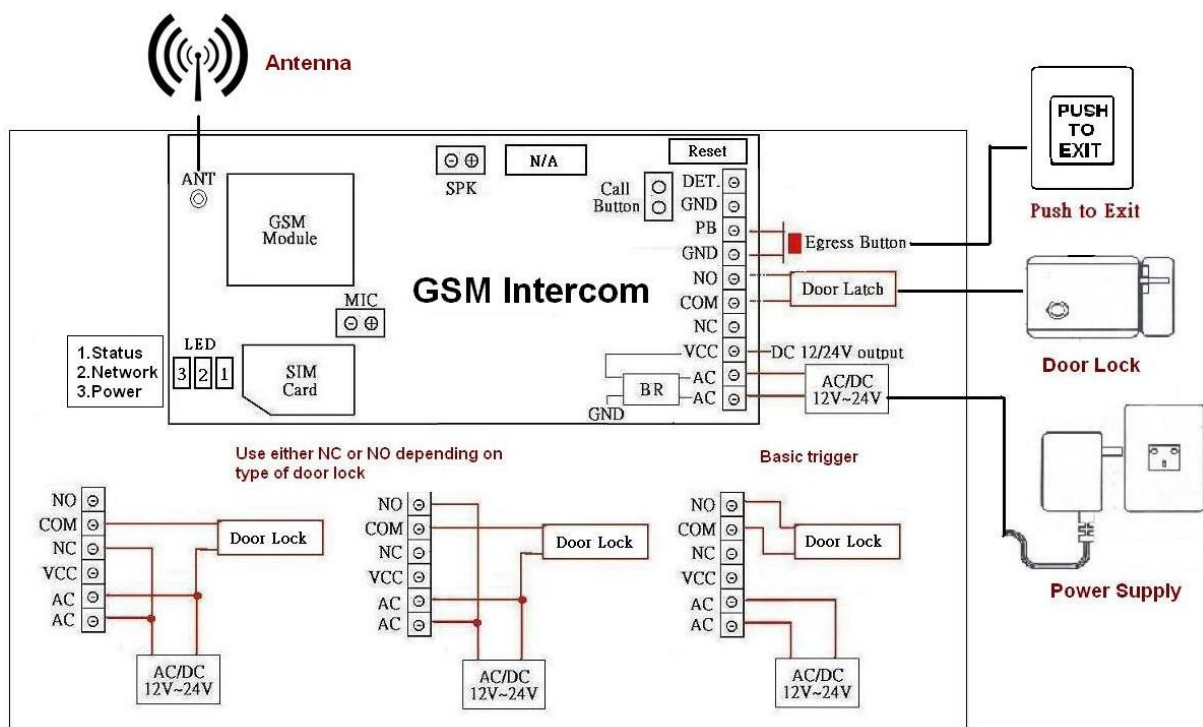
Antenna

ANT

GSM Module

SPK

N/A

Reset

Call Button

DET.
GND
PB
GND
NO
COM
NC
VCC
AC
AC

Egress Button

Door Latch

DC 12/24V output

AC/DC 12V~24V

BR

GND

GSM Intercom

MIC

LED

3 2 1

SIM Card

1.Status
2.Network
3.Power

PUSH TO EXIT

Push to Exit

Door Lock

Power Supply

Use either NC or NO depending on type of door lock

Basic trigger

NO
COM
NC
VCC
AC
AC

Door Lock

AC/DC 12V~24V

NO
COM
NC
VCC
AC
AC

Door Lock

AC/DC 12V~24V

NO
COM
NC
VCC
AC
AC

Door Lock

AC/DC 12V~24V